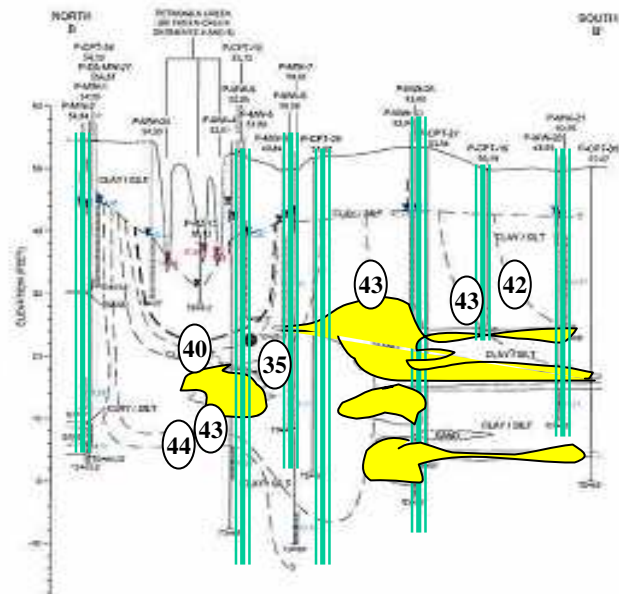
NORTH
B

SOUTH
B'

PETROLEUM AREA
(BETWEEN CHECK DISTANCE A AND B)

ELEVATION (FEET)

50
40
30
20
10
0

CLAY / SILT
CLAY / SILT
CLAY / SILT
CLAY / SILT
CLAY / SILT
SAND
CLAY / SILT

43
43
42
40
35
43
44